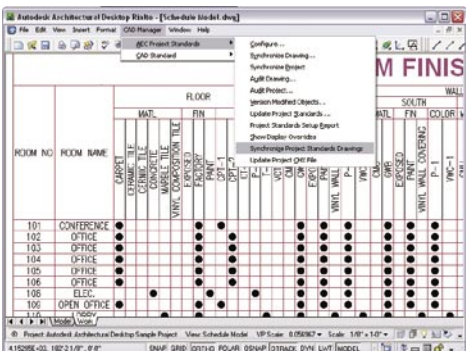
Autodesk Architectural Desktop Rialto - [Schedule Model.dwg]

File Edit View Insert Format CAD Manager Window Help

AEC Project Standards
CAD Standard

Configure...
Synchronize Drawing...
Synchronize Project
Audit Drawing...
Audit Project...
Version Modified Objects...
Update Project Standards...
Project Standards Setup Report
Show Display Overrides
Synchronize Project Standards Drawings
Update Project CHM File

M FINIS

| ROOM NO | ROOM NAME | FLOOR | | | | | | | | | | |
|---|---|---|---|---|---|---|---|---|---|---|---|---|
| | | MATL | | | | | FIN | | | | | |
| | | CARPET | CERAMIC TILE | CONCRETE | MARBLE TILE | VINYL COMPOSITION TILE | EXPOSED | FACTORY | CPT-1 | CPT-2 | CT- | |
| 101 | CONFERENCE | ● | | | | | | ● | | ● | | |
| 102 | OFFICE | ● | | | | | | ● | | ● | | |
| 103 | OFFICE | ● | | | | | | ● | | ● | | |
| 104 | OFFICE | ● | | | | | | ● | | ● | | |
| 105 | OFFICE | ● | | | | | | ● | | ● | | |
| 106 | OFFICE | ● | | | | | | ● | | ● | | |
| 108 | ELEC. | | | ● | | | ● | | | | | |
| 100 | OPEN OFFICE | ● | | | | | | ● | | | | |

SOUTH
MATL FIN COLOR
GWB EXPOSED PAINT VINYL WALL COVERING P-1 P-

Model Work

Project: Autodesk Architectural Desktop Sample Project View: Schedule Model VP Scale: 0.05967 Scale: 1/8" = 1'-0"

415295E+03, 192'-2 1/8", 0'-0" SNAP GRID ORTHO POLAR OSNAP OTRACK DYN LWT MODEL